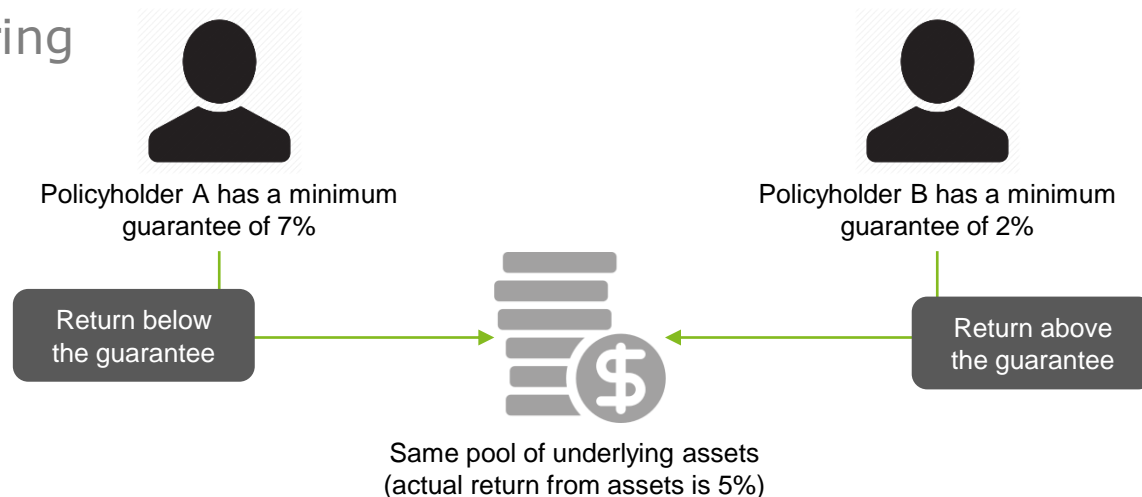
ing

Policyholder A has a minimum guarantee of 7%

Policyholder B has a minimum guarantee of 2%

Return below the guarantee

Return above the guarantee

Same pool of underlying assets (actual return from assets is 5%)